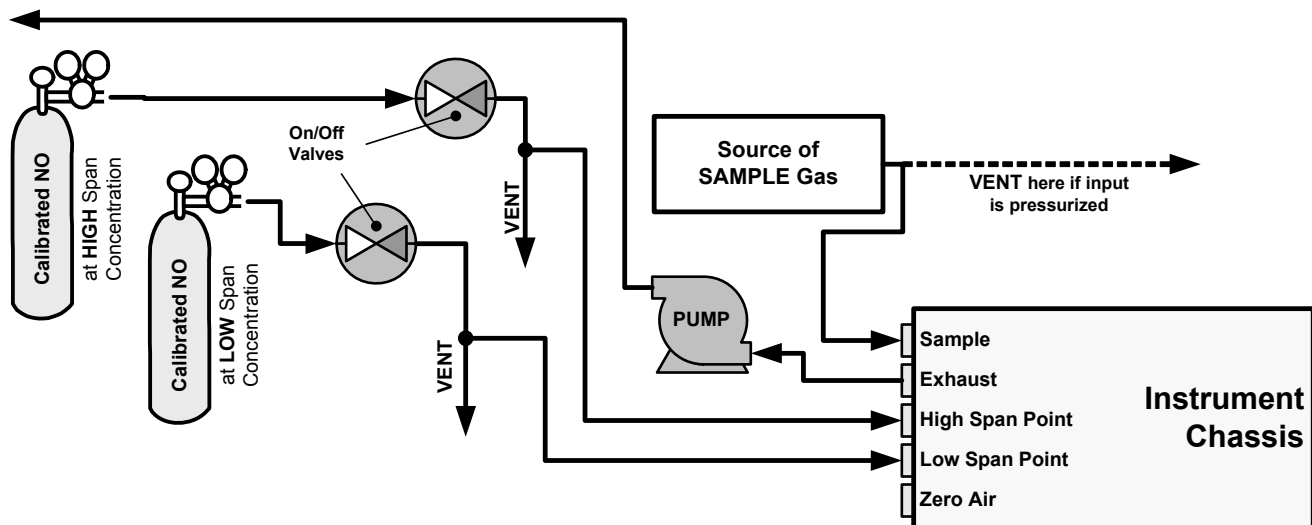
Calibrated NO

at **HIGH** Span Concentration

Calibrated NO

at **LOW** Span Concentration

On/Off Valves

VENT

VENT

Source of SAMPLE Gas

VENT here if input is pressurized

PUMP

Sample

Exhaust

High Span Point

Low Span Point

Zero Air

Instrument Chassis